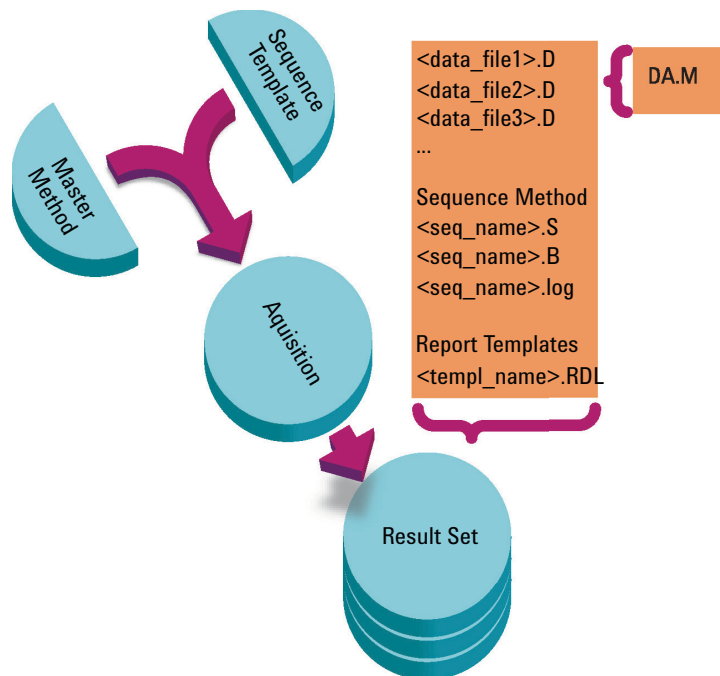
Sequence Template

Master Method

Aquisition

Result Set

<data_file1>.D
<data_file2>.D
<data_file3>.D
...

Sequence Method
<seq_name>.S
<seq_name>.B
<seq_name>.log

Report Templates
<templ_name>.RDL

DA.M